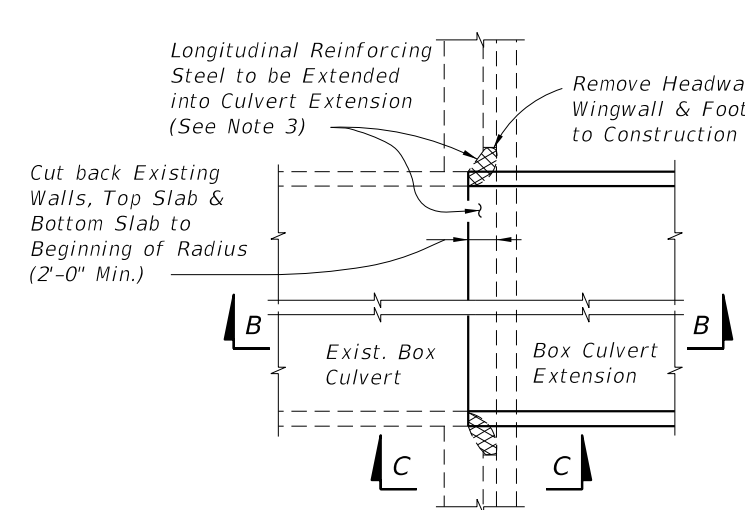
Longitudinal Reinforcing Steel to be Extended into Culvert Extension (See Note 3)

Remove Headwa Wingwall & Foot to Construction

Cut back Existing Walls, Top Slab & Bottom Slab to Beginning of Radius (2'-0" Min.)

B

B

Exist. Box Culvert

Box Culvert Extension

C

C